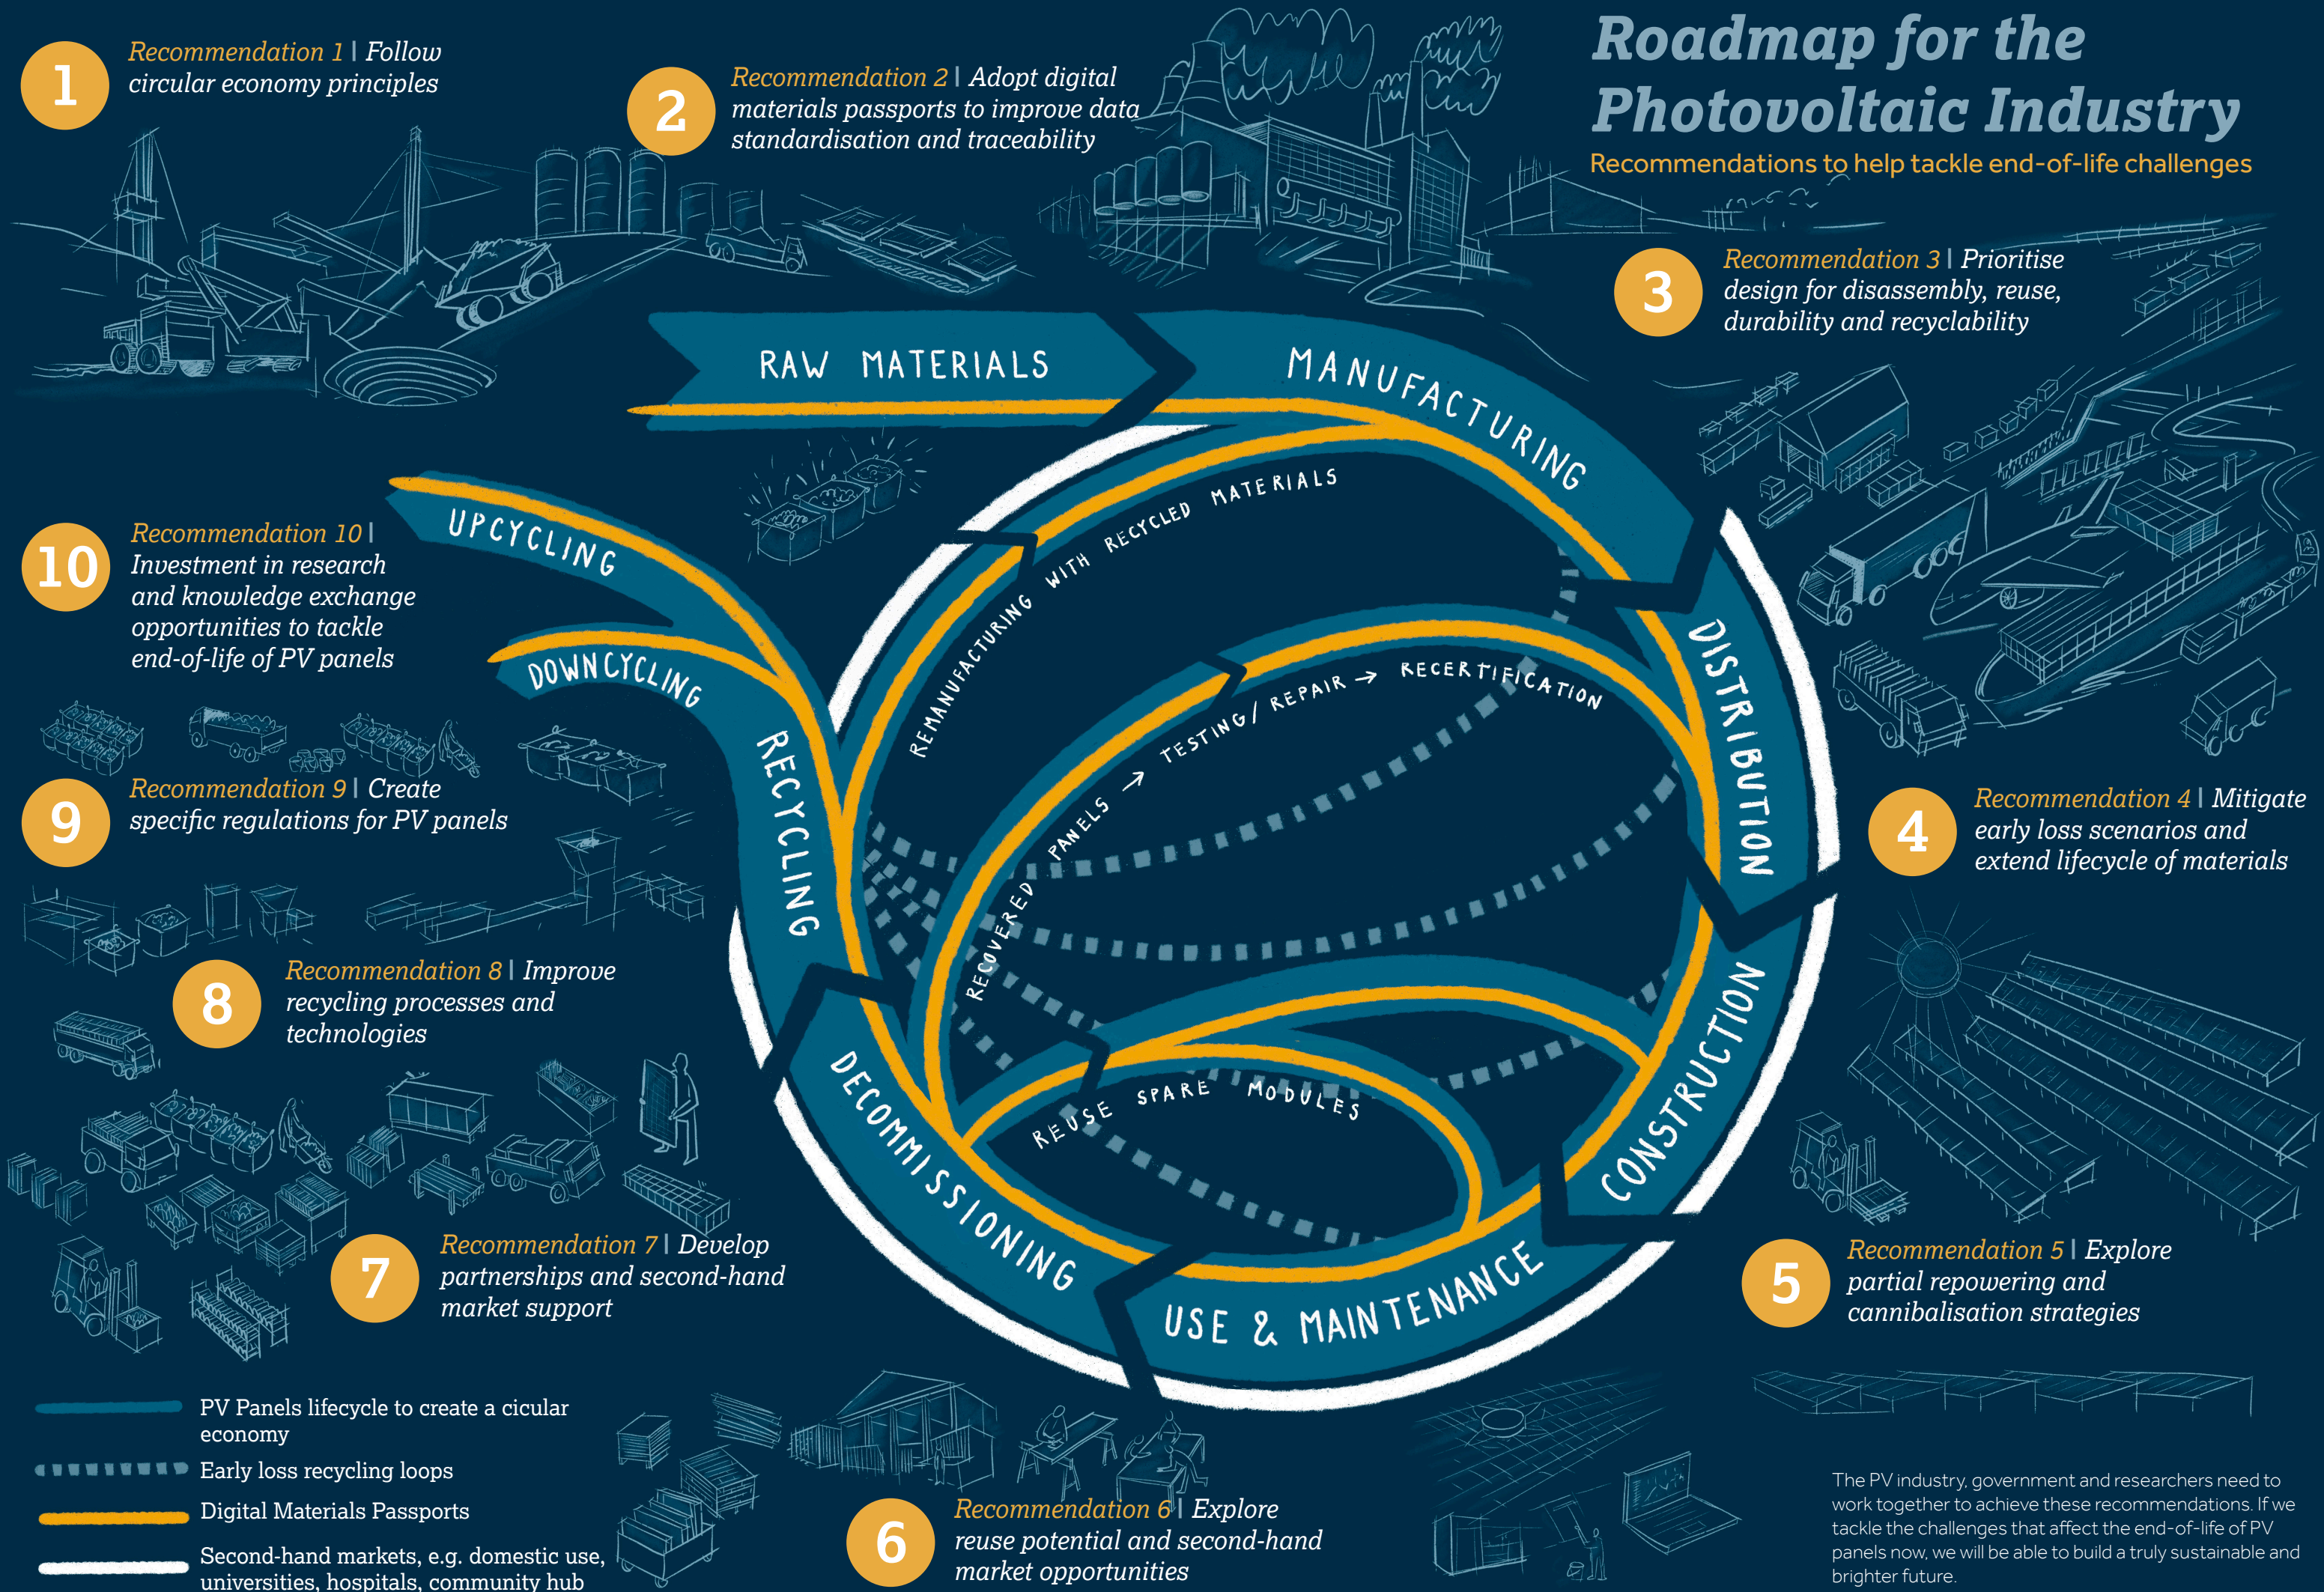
Roadmap for the Photovoltaic Industry

Recommendations to help tackle end-of-life challenges

1 Recommendation 1 | Follow circular economy principles

2 Recommendation 2 | Adopt digital materials passports to improve data standardisation and traceability

3 Recommendation 3 | Prioritise design for disassembly, reuse, durability and recyclability

4 Recommendation 4 | Mitigate early loss scenarios and extend lifecycle of materials

5 Recommendation 5 | Explore partial repowering and cannibalisation strategies

6 Recommendation 6 | Explore reuse potential and second-hand market opportunities

7 Recommendation 7 | Develop partnerships and second-hand market support

8 Recommendation 8 | Improve recycling processes and technologies

9 Recommendation 9 | Create specific regulations for PV panels

10 Recommendation 10 | Investment in research and knowledge exchange opportunities to tackle end-of-life of PV panels

RAW MATERIALS

MANUFACTURING

DISTRIBUTION

CONSTRUCTION

USE & MAINTENANCE

DECOMMISSIONING

RECYCLING

UPCYCLING

DOWNCYCLING

REMANUFACTURING WITH RECYCLED MATERIALS

RECOVERED PANELS → TESTING/ REPAIR → RECERTIFICATION

REUSE SPARE MODULES

PV Panels lifecycle to create a cicular economy

Early loss recycling loops

Digital Materials Passports

Second-hand markets, e.g. domestic use, universities, hospitals, community hub

The PV industry, government and researchers need to work together to achieve these recommendations. If we tackle the challenges that affect the end-of-life of PV panels now, we will be able to build a truly sustainable and brighter future.